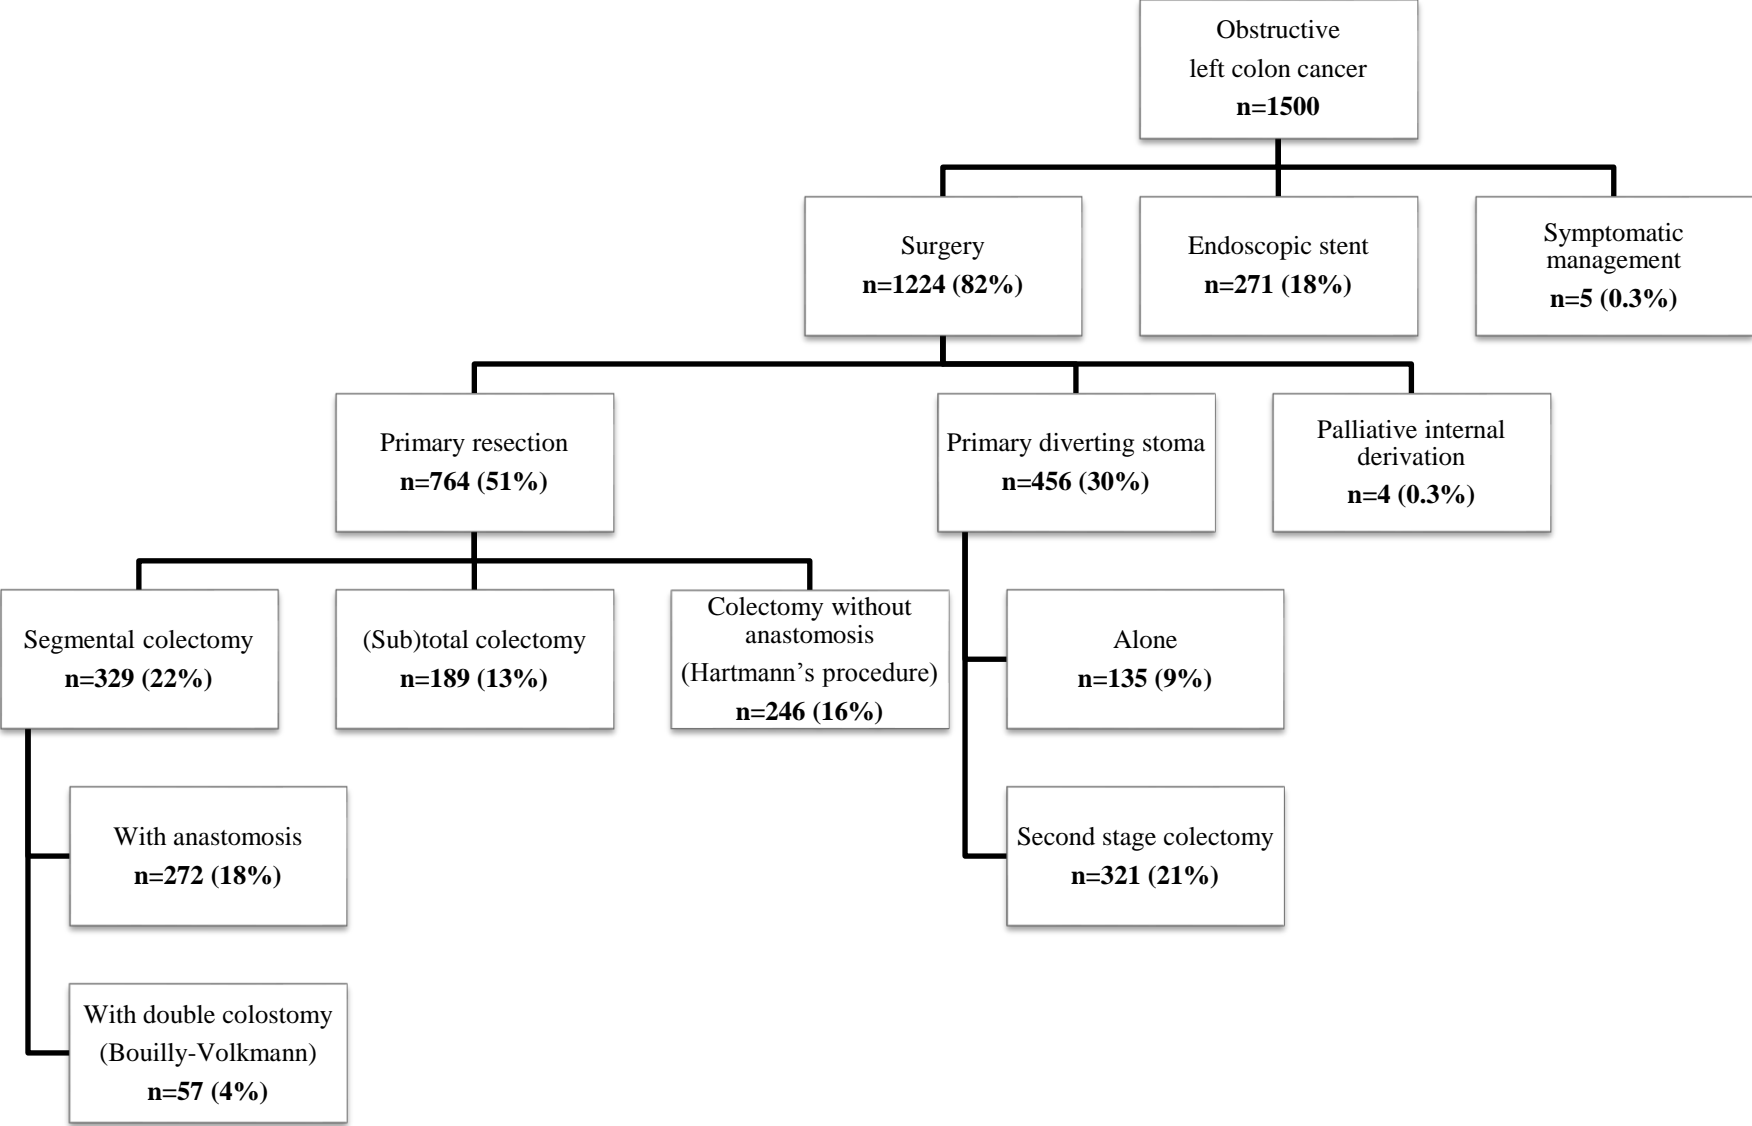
Obstructive left colon cancer
n=1500

Surgery
n=1224 (82%)

Endoscopic stent
n=271 (18%)

Symptomatic management
n=5 (0.3%)

Primary resection
n=764 (51%)

Primary diverting stoma
n=456 (30%)

Palliative internal derivation
n=4 (0.3%)

Segmental colectomy
n=329 (22%)

(Sub)total colectomy
n=189 (13%)

Colectomy without anastomosis
(Hartmann’s procedure)
n=246 (16%)

Alone
n=135 (9%)

With anastomosis
n=272 (18%)

Second stage colectomy
n=321 (21%)

With double colostomy
(Bouilly-Volkmann)
n=57 (4%)